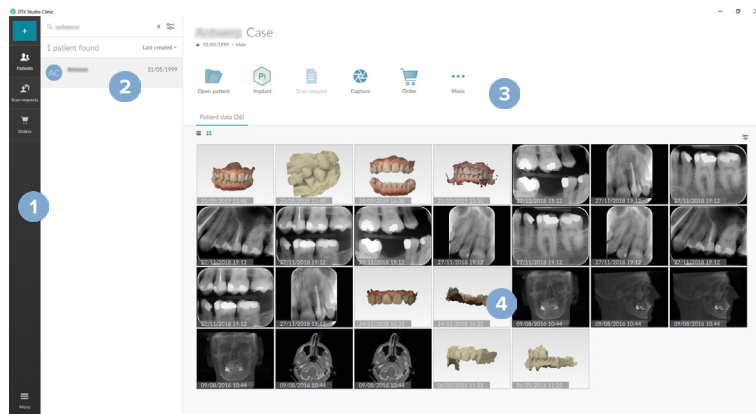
DTX Studio Clinic

+

Patients

Scan requests

Orders

Menu

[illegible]

1 patient found

Last created

AC

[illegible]

21/05/1999

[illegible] Case

21/05/1999 • Male

Open patient

Implant

Scan request

Capture

Order

More

Patient data (26)

1

2

3

4

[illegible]

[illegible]

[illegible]

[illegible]

27/11/2018 19:12

27/11/2018 19:12

27/11/2018 19:12

27/11/2018 19:12

27/11/2018 19:12

27/11/2018 19:12

27/11/2018 19:12

27/11/2018 19:12

27/11/2018 19:12

27/11/2018 19:12

27/11/2018 19:12

27/11/2018 19:12

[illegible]

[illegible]

09/08/2016 10:44

09/08/2016 10:44

09/08/2016 10:44

09/08/2016 10:44

09/08/2016 10:44

09/08/2016 10:44

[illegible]

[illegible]